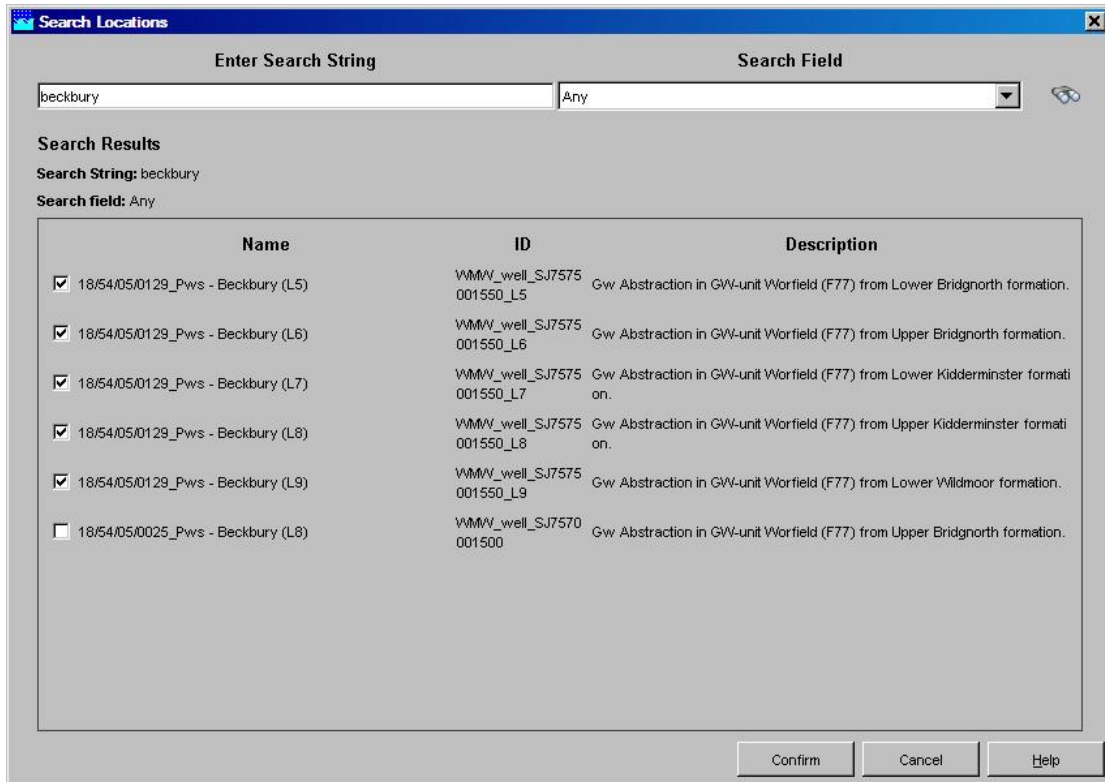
Search Locations

Enter Search String

Search Field

beckbury

Any

Search Results

Search String: beckbury

Search field: Any

| Name | ID | Description |
|---|---|---|
| ☑ 18/54/05/0129_Pws - Beckbury (L5) | WMW_well_SJ7575001550_L5 | Gw Abstraction in GW-unit Worfield (F77) from Lower Bridgnorth formation. |
| ☑ 18/54/05/0129_Pws - Beckbury (L6) | WMW_well_SJ7575001550_L6 | Gw Abstraction in GW-unit Worfield (F77) from Upper Bridgnorth formation. |
| ☑ 18/54/05/0129_Pws - Beckbury (L7) | WMW_well_SJ7575001550_L7 | Gw Abstraction in GW-unit Worfield (F77) from Lower Kidderminster formation. |
| ☑ 18/54/05/0129_Pws - Beckbury (L8) | WMW_well_SJ7575001550_L8 | Gw Abstraction in GW-unit Worfield (F77) from Upper Kidderminster formation. |
| ☑ 18/54/05/0129_Pws - Beckbury (L9) | WMW_well_SJ7575001550_L9 | Gw Abstraction in GW-unit Worfield (F77) from Lower Wildmoor formation. |
| ☐ 18/54/05/0025_Pws - Beckbury (L8) | WMW_well_SJ7570001500 | Gw Abstraction in GW-unit Worfield (F77) from Upper Bridgnorth formation. |

Confirm

Cancel

Help